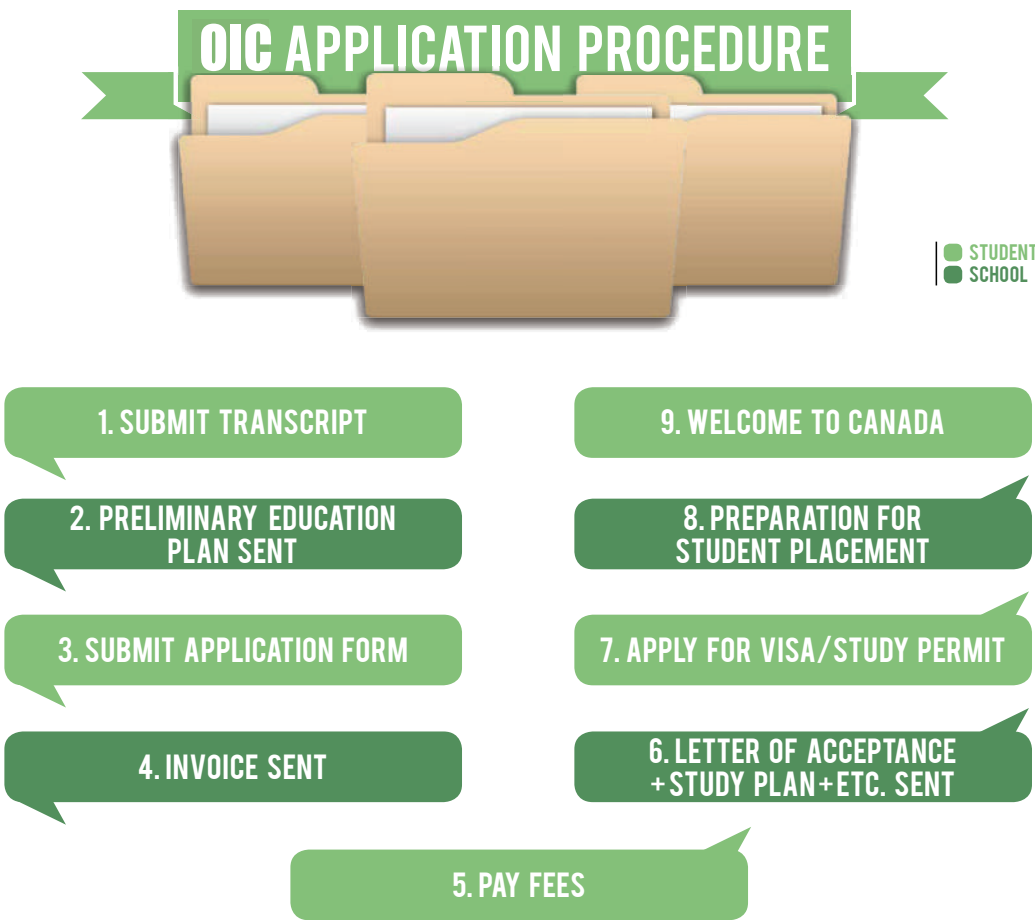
OIC APPLICATION PROCEDURE

STUDENT
SCHOOL

1. SUBMIT TRANSCRIPT

2. PRELIMINARY EDUCATION PLAN SENT

3. SUBMIT APPLICATION FORM

4. INVOICE SENT

5. PAY FEES

6. LETTER OF ACCEPTANCE +STUDY PLAN+ETC. SENT

7. APPLY FOR VISA/STUDY PERMIT

8. PREPARATION FOR STUDENT PLACEMENT

9. WELCOME TO CANADA